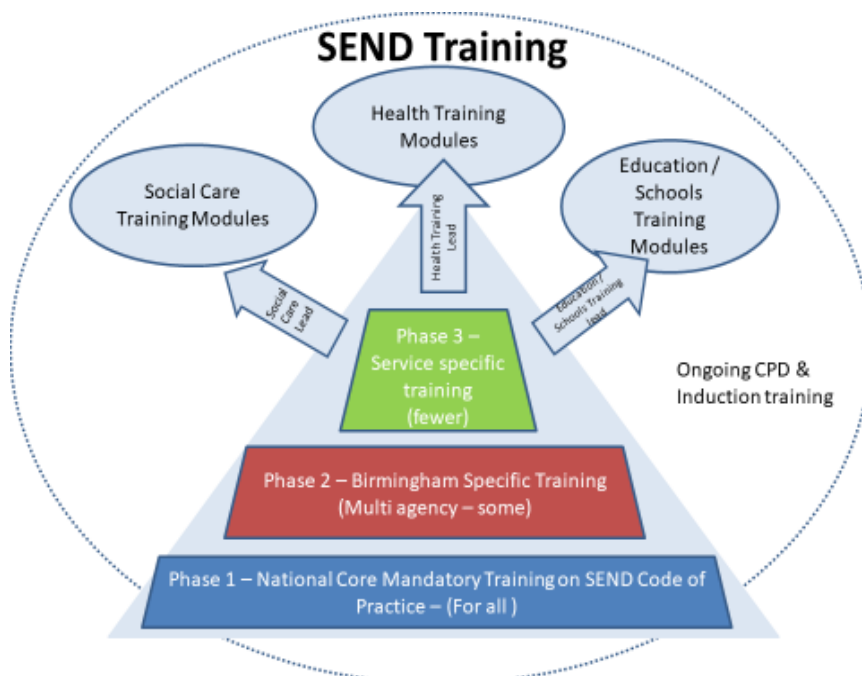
SEND Training

Health Training Modules

Social Care Training Modules

Education / Schools Training Modules

Health Training Lead

Social Care Lead

Education / Schools Training Lead

Phase 3 – Service specific training (fewer)

Ongoing CPD & Induction training

Phase 2 – Birmingham Specific Training (Multi agency – some)

Phase 1 – National Core Mandatory Training on SEND Code of Practice – (For all )